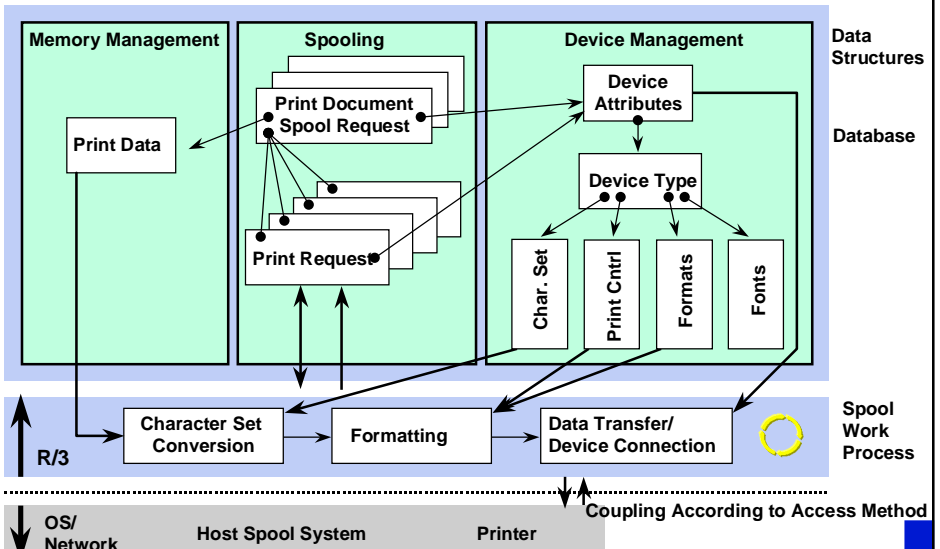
Memory Management

Spooling

Device Management

Data Structures

Database

Print Data

Print Document Spool Request

Device Attributes

Device Type

Print Request

Char. Set

Print Cntrl

Formats

Fonts

Spool Work Process

R/3

Character Set Conversion

Formatting

Data Transfer/ Device Connection

Coupling According to Access Method

OS/ Network

Host Spool System

Printer